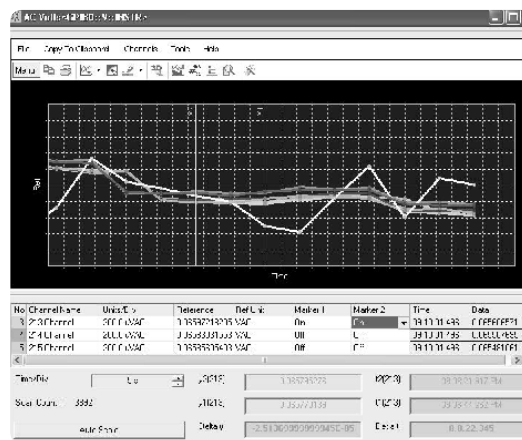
AC Volts-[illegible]

File Copy To Channel Channels Tools Help

Menu

Ref

Time

| No | Channel Name | Units/Div | Reference | Ref Unit | Marker 1 | Marker 2 | Time | Data |
|---|---|---|---|---|---|---|---|---|
| 3 | 2:3 Channel | 200.0 uVAC | 0.0359721921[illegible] VAC | | On | On | 39/10/31 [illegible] | C.0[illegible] |
| 4 | 2:4 Channel | 200.0 uVAC | 0.0359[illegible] VAC | | Off | On | 39/10/31 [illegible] | C.0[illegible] |
| 5 | 2:5 Channel | 200.0 uVAC | 0.0359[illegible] VAC | | Off | Off | 39/10/31 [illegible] | C.0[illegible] |

Time/Div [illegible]

Scan Count: 3392

Auto Scale

y1(2:3) 0.035745723

y1(2:3) 0.035777039

Delay -2.5136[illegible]

t1(2:3) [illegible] PM

t1(2:3) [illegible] PM

Delta t 0.0.22.345